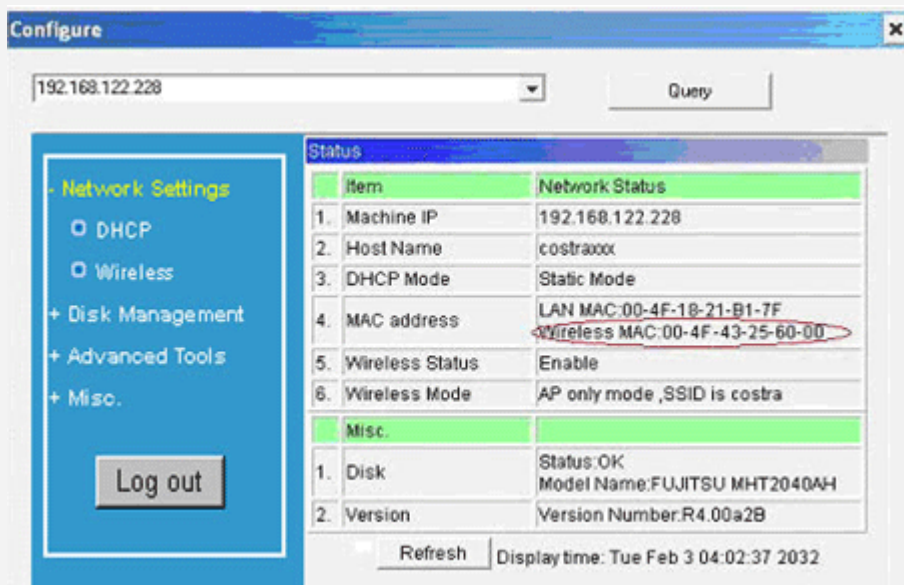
Configure

192.168.122.228

Query

- Network Settings
O DHCP
O Wireless
+ Disk Management
+ Advanced Tools
+ Misc.

Log out

Status

| | Item | Network Status |
|---|---|---|
| 1. | Machine IP | 192.168.122.228 |
| 2. | Host Name | costraxxx |
| 3. | DHCP Mode | Static Mode |
| 4. | MAC address | LAN MAC:00-4F-18-21-B1-7F Wireless MAC:00-4F-43-25-60-00 |
| 5. | Wireless Status | Enable |
| 6. | Wireless Mode | AP only mode ,SSID is costra |
| | Misc. | |
| 1. | Disk | Status:OK Model Name:FUJITSU MHT2040AH |
| 2. | Version | Version Number:R4.00a2B |

Refresh Display time: Tue Feb 3 04:02:37 2032